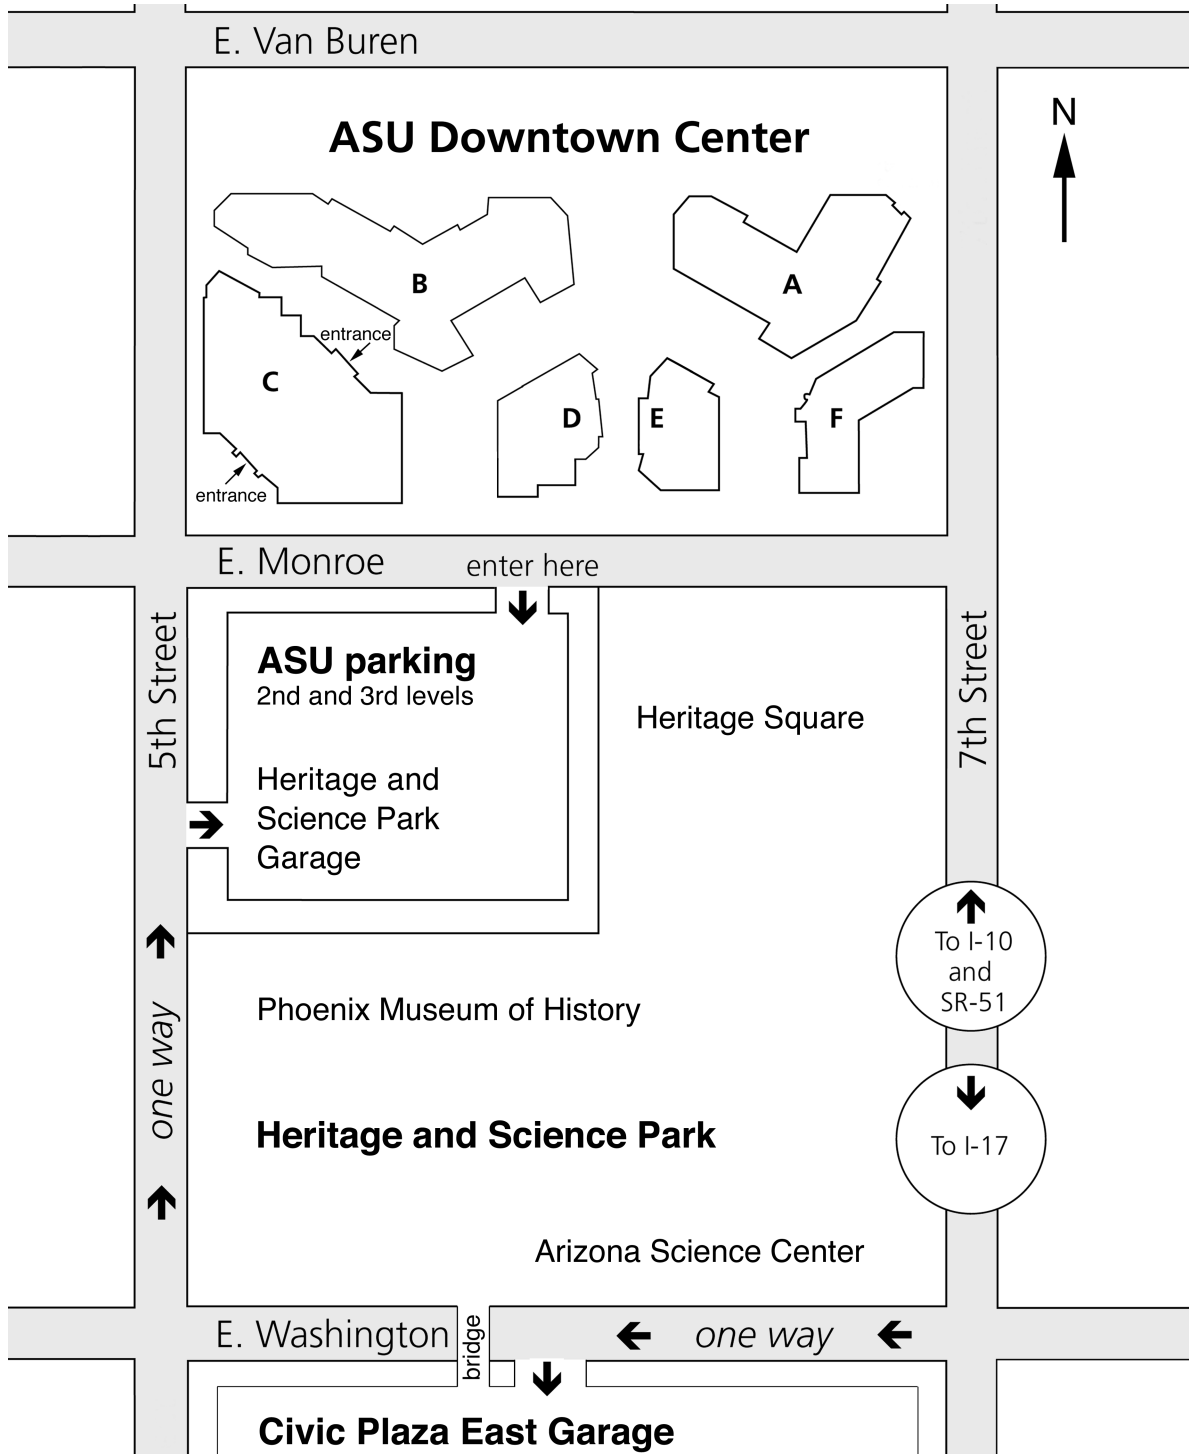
E. Van Buren

N

ASU Downtown Center

B

A

entrance

C

D

E

F

entrance

E. Monroe

enter here

5th Street

ASU parking
2nd and 3rd levels

Heritage Square

7th Street

Heritage and Science Park Garage

To I-10 and SR-51

one way

Phoenix Museum of History

To I-17

Heritage and Science Park

Arizona Science Center

E. Washington

bridge

one way

Civic Plaza East Garage